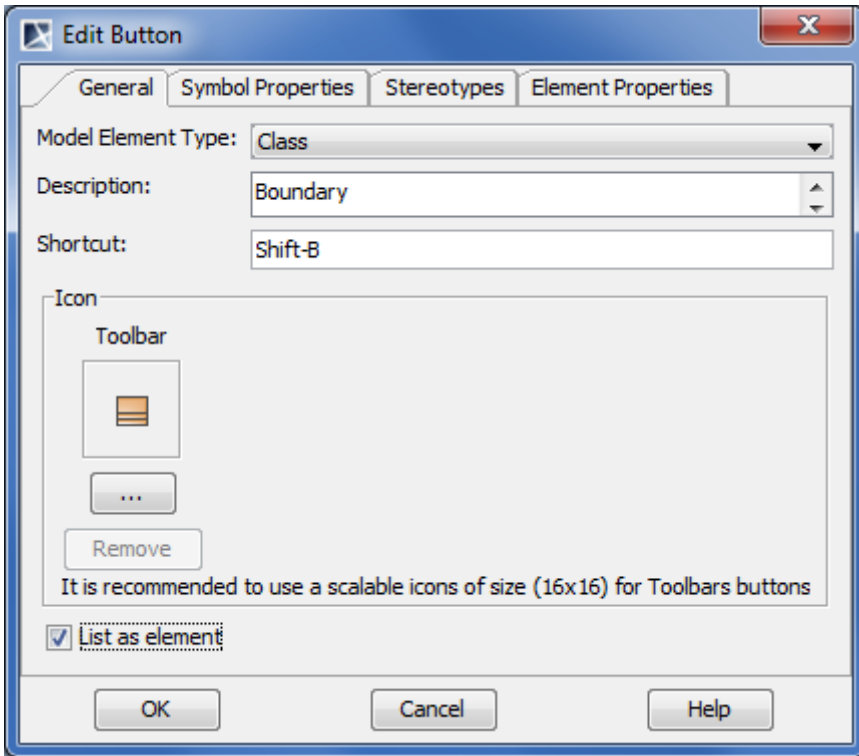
Edit Button

General | Symbol Properties | Stereotypes | Element Properties

Model Element Type: Class

Description: Boundary

Shortcut: Shift-B

Icon

Toolbar

...

Remove

It is recommended to use a scalable icons of size (16x16) for Toolbars buttons

List as element

OK Cancel Help